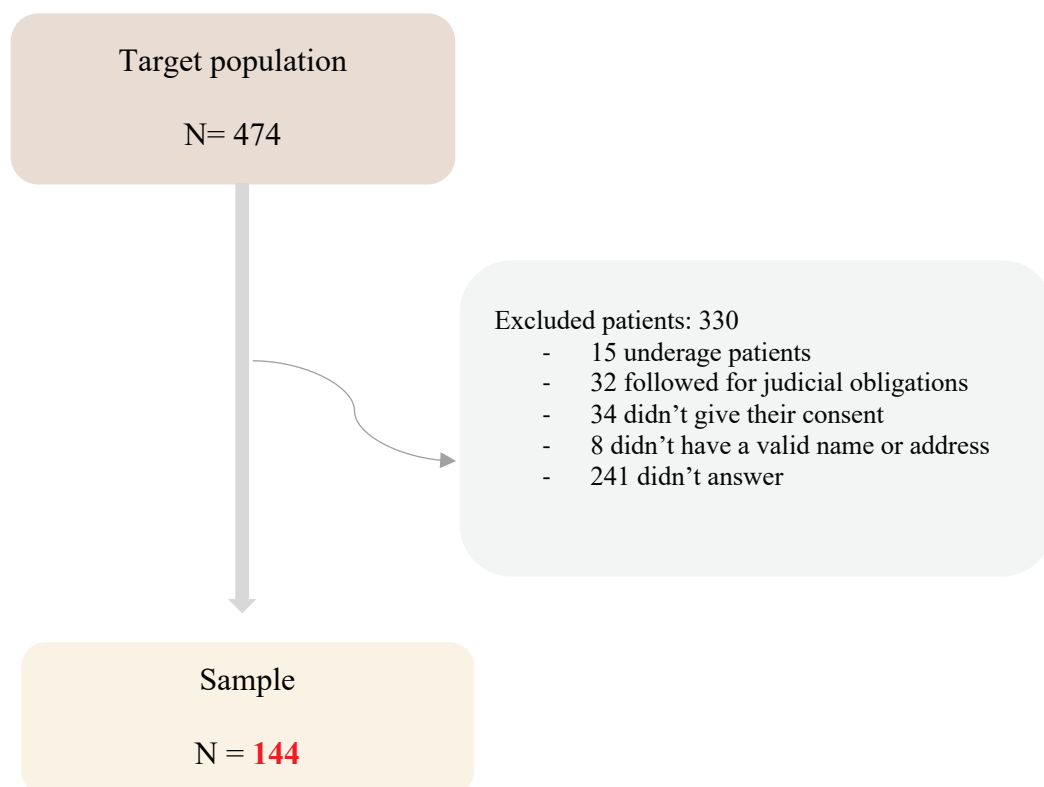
Target population

N= 474

Excluded patients: 330
- 15 underage patients
- 32 followed for judicial obligations
- 34 didn’t give their consent
- 8 didn’t have a valid name or address
- 241 didn’t answer

Sample

N = 144